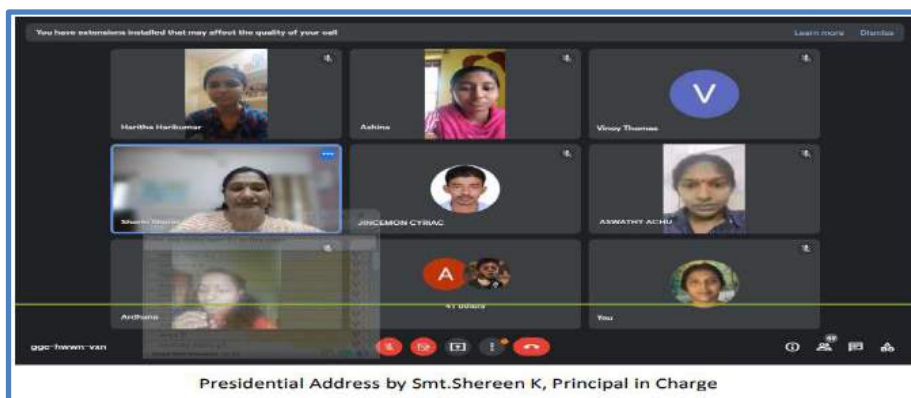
You have extensions installed that may affect the quality of your call

Learn more Dismiss

Haritha Harikumar

Ashina

V

Vinoy Thomas

Shereen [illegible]

JINCEMON CYRIAC

ASWATHY ACHU

A

41 others

Ardhana

You

ggc-hwwn-vxn

Presidential Address by Smt.Shereen K, Principal in Charge